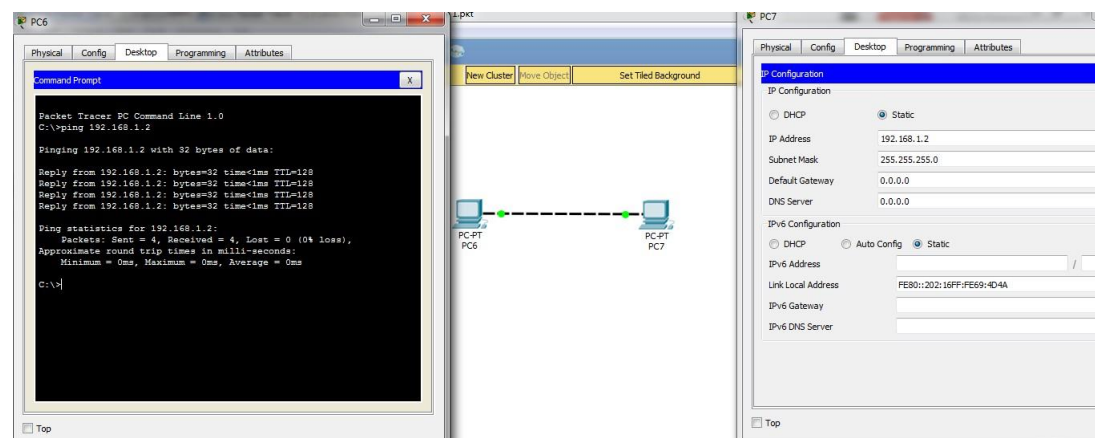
PC6

Physical Config Desktop Programming Attributes

Command Prompt X

Packet Tracer PC Command Line 1.0
C:\>ping 192.168.1.2

Pinging 192.168.1.2 with 32 bytes of data:

Reply from 192.168.1.2: bytes=32 time<1ms TTL=128
Reply from 192.168.1.2: bytes=32 time<1ms TTL=128
Reply from 192.168.1.2: bytes=32 time<1ms TTL=128
Reply from 192.168.1.2: bytes=32 time<1ms TTL=128

Ping statistics for 192.168.1.2:
Packets: Sent = 4, Received = 4, Lost = 0 (0% loss),
Approximate round trip times in milli-seconds:
Minimum = 0ms, Maximum = 0ms, Average = 0ms

C:\>

Top

1.pkt

New Cluster Move Object Set Tiled Background

PC-PT
PC6

PC-PT
PC7

PC7

Physical Config Desktop Programming Attributes

IP Configuration
IP Configuration

DHCP Static

IP Address 192.168.1.2
Subnet Mask 255.255.255.0
Default Gateway 0.0.0.0
DNS Server 0.0.0.0

IPv6 Configuration

DHCP Auto Config Static

IPv6 Address /
Link Local Address FE80::202:16FF:FE69:4D4A
IPv6 Gateway
IPv6 DNS Server

Top